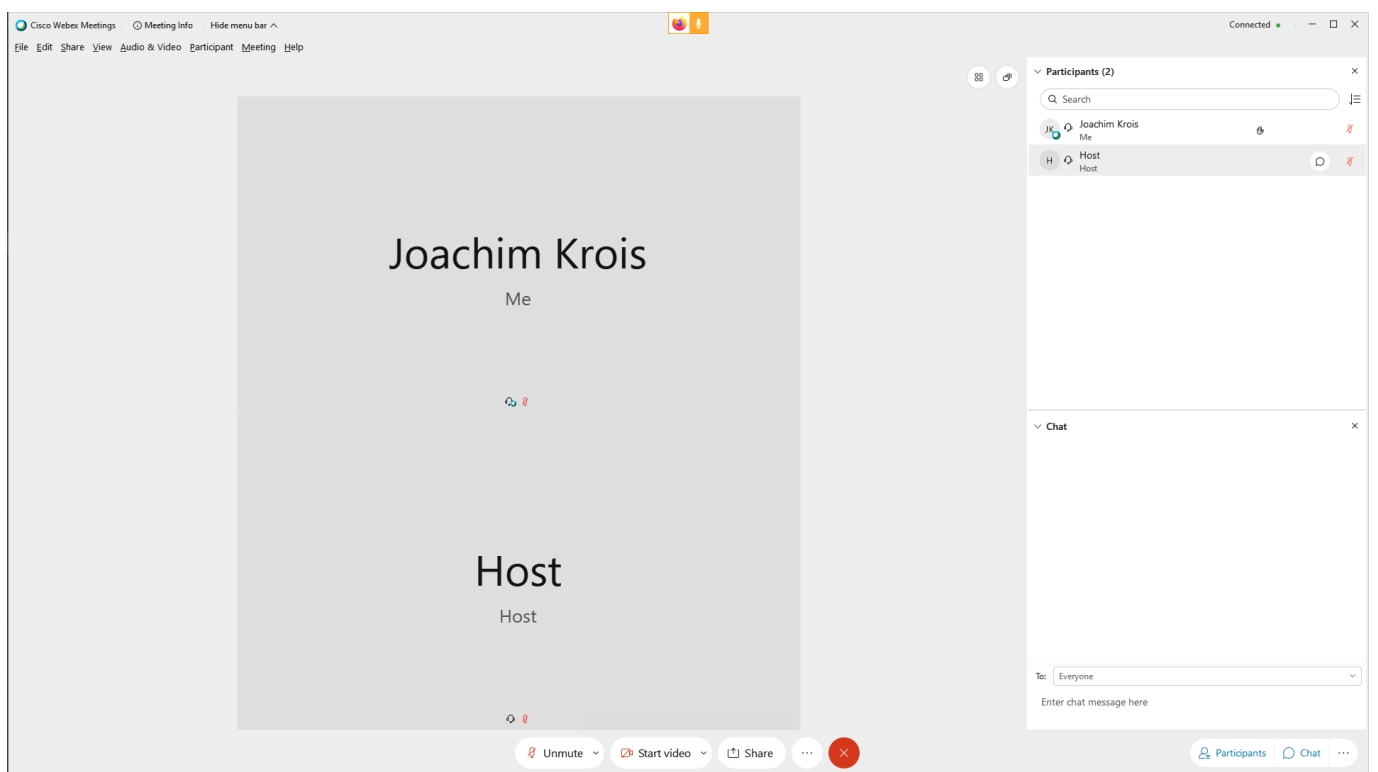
Cisco Webex Meetings | Meeting Info | Hide menu bar

Connected

File Edit Share View Audio & Video Participant Meeting Help

Joachim Krois
Me

Host
Host

Participants (2)

Search

JK Joachim Krois
Me

H Host
Host

Chat

To: Everyone

Enter chat message here

Unmute

Start video

Share

Participants

Chat